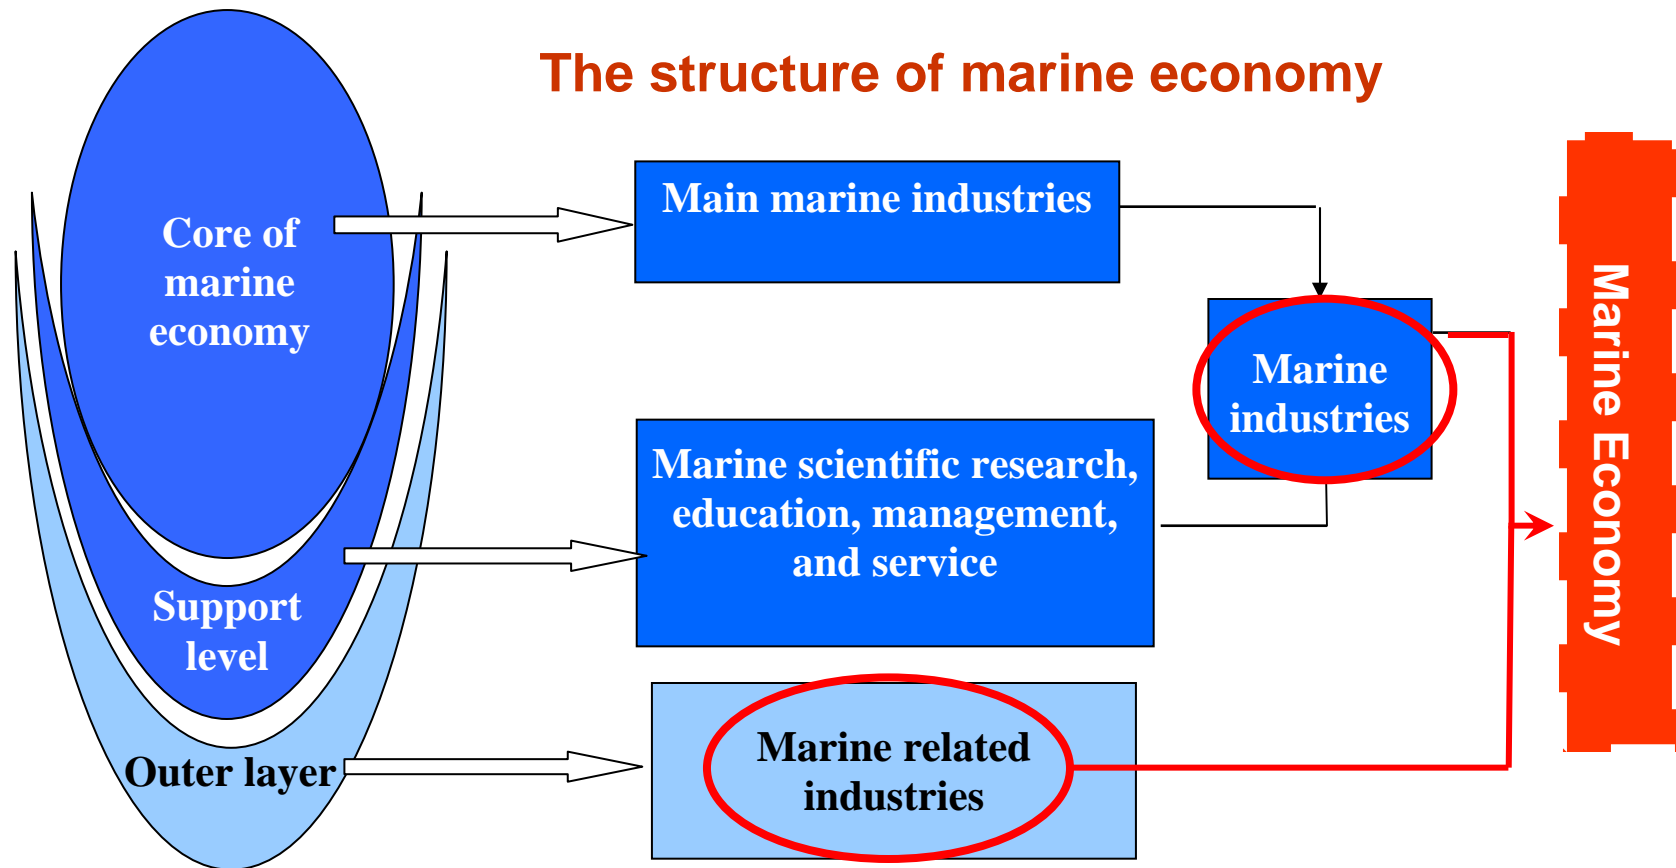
The structure of marine economy

Core of marine economy

Support level

Outer layer

Main marine industries

Marine industries

Marine scientific research, education, management, and service

Marine related industries

Marine Economy